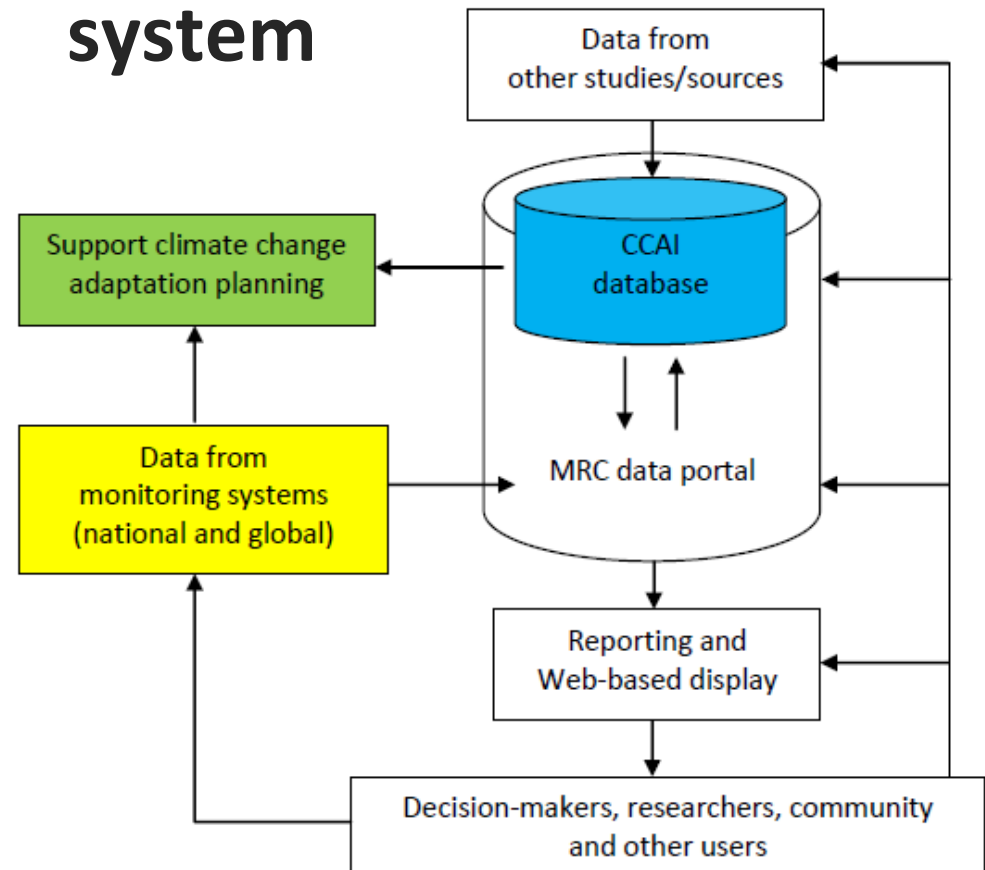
system

Data from other studies/sources

Support climate change adaptation planning

CCAI database

MRC data portal

Data from monitoring systems (national and global)

Reporting and Web-based display

Decision-makers, researchers, community and other users